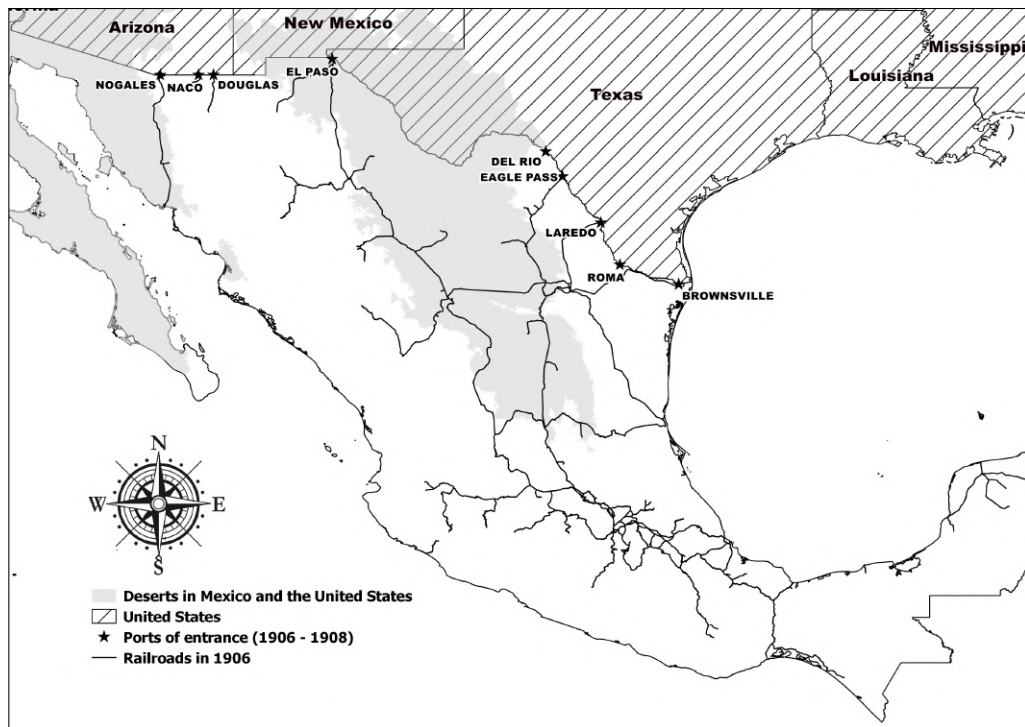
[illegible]
Arizona
New Mexico
Mississippi
Louisiana
Texas
NOGALES
NACO
DOUGLAS
EL PASO
DEL RIO
EAGLE PASS
LAREDO
ROMA
BROWNSVILLE
N
W
E
S
Deserts in Mexico and the United States
United States
Ports of entrance (1906 - 1908)
Railroads in 1906